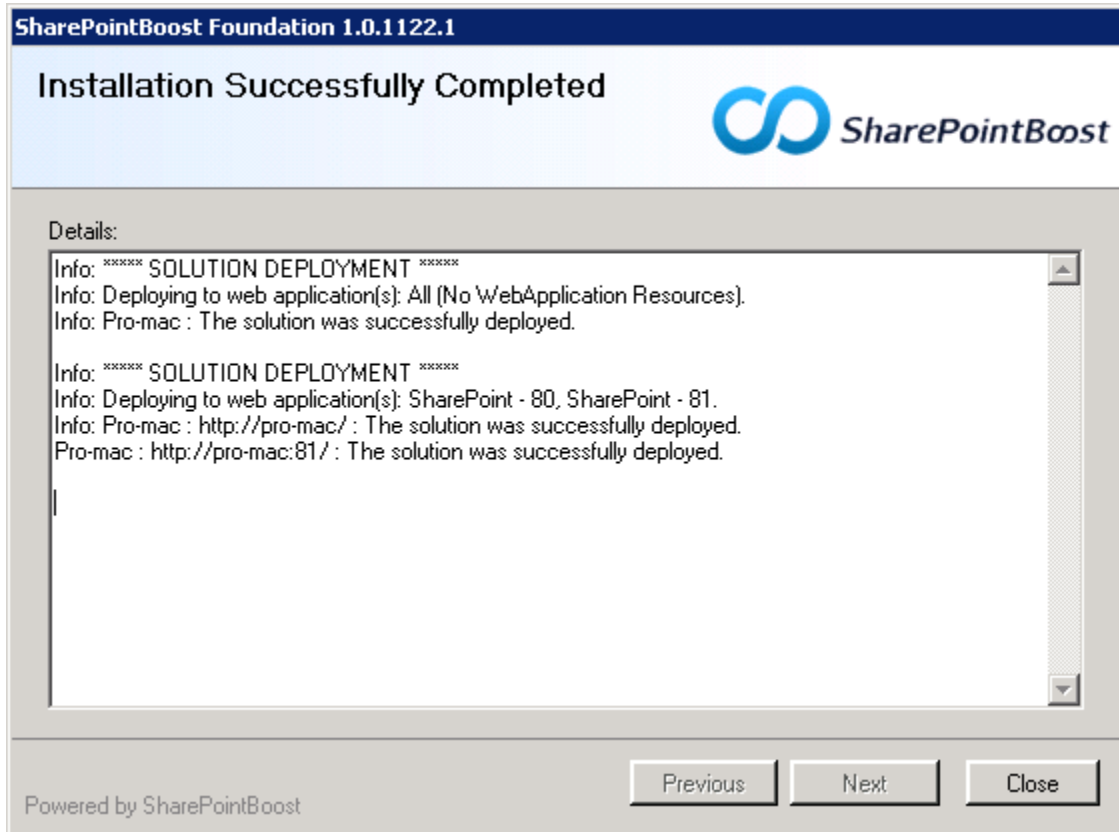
SharePointBoost Foundation 1.0.1122.1

Installation Successfully Completed

SharePointBoost

Details:

Info: ***** SOLUTION DEPLOYMENT *****
Info: Deploying to web application(s): All (No WebApplication Resources).
Info: Pro-mac : The solution was successfully deployed.

Info: ***** SOLUTION DEPLOYMENT *****
Info: Deploying to web application(s): SharePoint - 80, SharePoint - 81.
Info: Pro-mac : http://pro-mac/ : The solution was successfully deployed.
Pro-mac : http://pro-mac:81/ : The solution was successfully deployed.

Powered by SharePointBoost

Previous Next Close